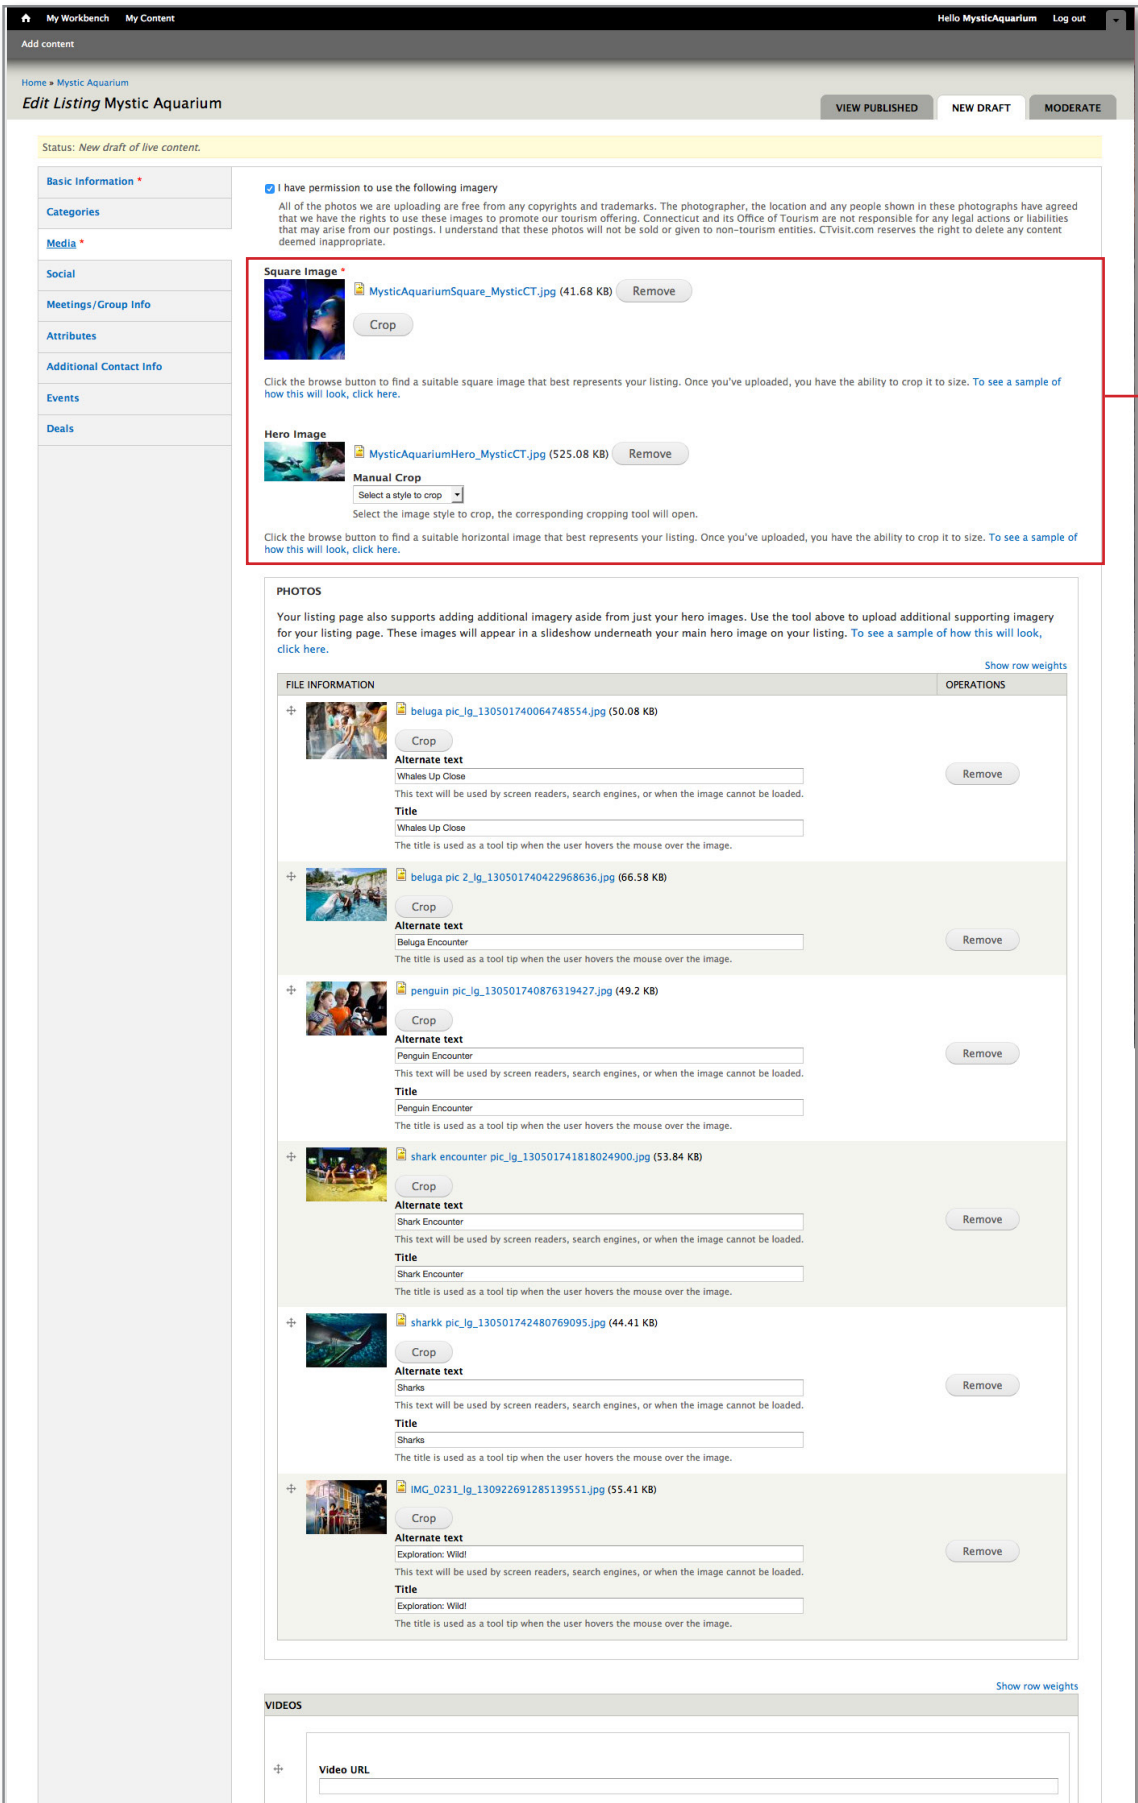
My Workbench My Content Hello MysticAquarium Log out

Add content

Home » Mystic Aquarium

Edit Listing Mystic Aquarium

VIEW PUBLISHED NEW DRAFT MODERATE

Status: New draft of live content.

Basic Information *
Categories
Media *
Social
Meetings/Group Info
Attributes
Additional Contact Info
Events
Deals

I have permission to use the following imagery

All of the photos we are uploading are free from any copyrights and trademarks. The photographer, the location and any people shown in these photographs have agreed that we have the rights to use these images to promote our tourism offering. Connecticut and its Office of Tourism are not responsible for any legal actions or liabilities that may arise from our postings. I understand that these photos will not be sold or given to non-tourism entities. CTvisit.com reserves the right to delete any content deemed inappropriate.

Square Image *

MysticAquariumSquare_MysticCT.jpg (41.68 KB) Remove

Crop

Click the browse button to find a suitable square image that best represents your listing. Once you've uploaded, you have the ability to crop it to size. To see a sample of how this will look, click here.

Hero Image

MysticAquariumHero_MysticCT.jpg (525.08 KB) Remove

Manual Crop

Select a style to crop

Select the image style to crop, the corresponding cropping tool will open.

Click the browse button to find a suitable horizontal image that best represents your listing. Once you've uploaded, you have the ability to crop it to size. To see a sample of how this will look, click here.

PHOTOS

Your listing page also supports adding additional imagery aside from just your hero images. Use the tool above to upload additional supporting imagery for your listing page. These images will appear in a slideshow underneath your main hero image on your listing. To see a sample of how this will look, click here.

Show row weights

| FILE INFORMATION | OPERATIONS |
|---|---|
| beluga pic_lg_130501740064748554.jpg (50.08 KB) Crop Alternate text: Whales Up Close. This text will be used by screen readers, search engines, or when the image cannot be loaded. Title: Whales Up Close. The title is used as a tool tip when the user hovers the mouse over the image. | Remove |
| beluga pic 2_lg_130501740422968636.jpg (66.58 KB) Crop Alternate text: Beluga Encounter. The title is used as a tool tip when the user hovers the mouse over the image. | Remove |
| penguin pic_lg_130501740876319427.jpg (49.2 KB) Crop Alternate text: Penguin Encounter. This text will be used by screen readers, search engines, or when the image cannot be loaded. Title: Penguin Encounter. The title is used as a tool tip when the user hovers the mouse over the image. | Remove |
| shark encounter pic_lg_130501741818024900.jpg (53.84 KB) Crop Alternate text: Shark Encounter. This text will be used by screen readers, search engines, or when the image cannot be loaded. Title: Shark Encounter. The title is used as a tool tip when the user hovers the mouse over the image. | Remove |
| sharkk pic_lg_130501742480769095.jpg (44.41 KB) Crop Alternate text: Sharks. This text will be used by screen readers, search engines, or when the image cannot be loaded. Title: Sharks. The title is used as a tool tip when the user hovers the mouse over the image. | Remove |
| IMG_0231_lg_130922691285139551.jpg (55.41 KB) Crop Alternate text: Exploration: Wild! This text will be used by screen readers, search engines, or when the image cannot be loaded. Title: Exploration: Wild! The title is used as a tool tip when the user hovers the mouse over the image. | Remove |

Show row weights

VIDEOS

Video URL